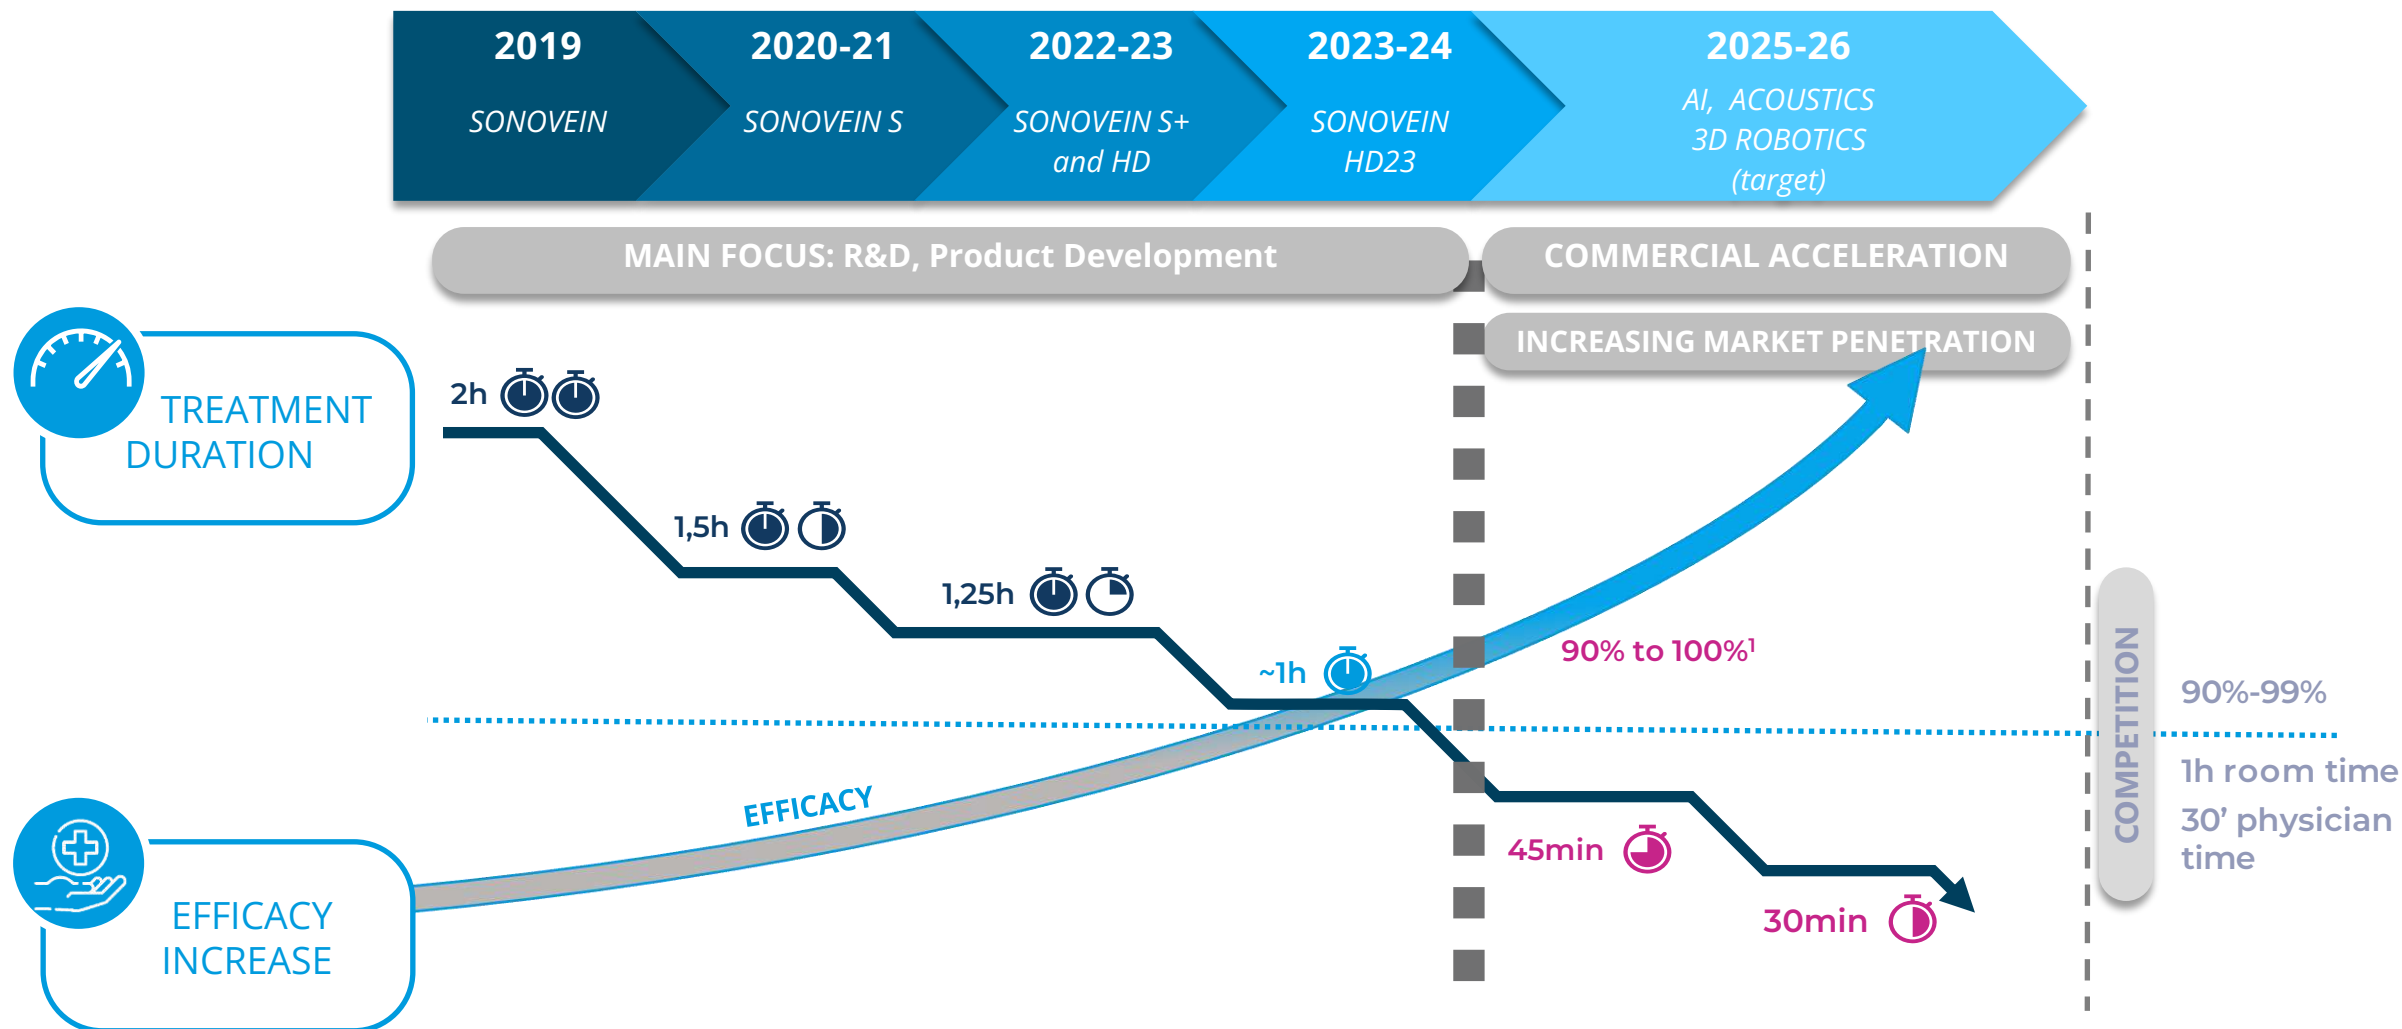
2019
SONOVEIN

2020-21
SONOVEIN S

2022-23
SONOVEIN S+ and HD

2023-24
SONOVEIN HD23

2025-26
AI, ACOUSTICS 3D ROBOTICS (target)

MAIN FOCUS: R&D, Product Development

COMMERCIAL ACCELERATION

INCREASING MARKET PENETRATION

TREATMENT DURATION

2h

1,5h

1,25h

~1h

45min

30min

EFFICACY

90% to 100%$^1$

EFFICACY INCREASE

COMPETITION

90%-99%

1h room time

30’ physician time